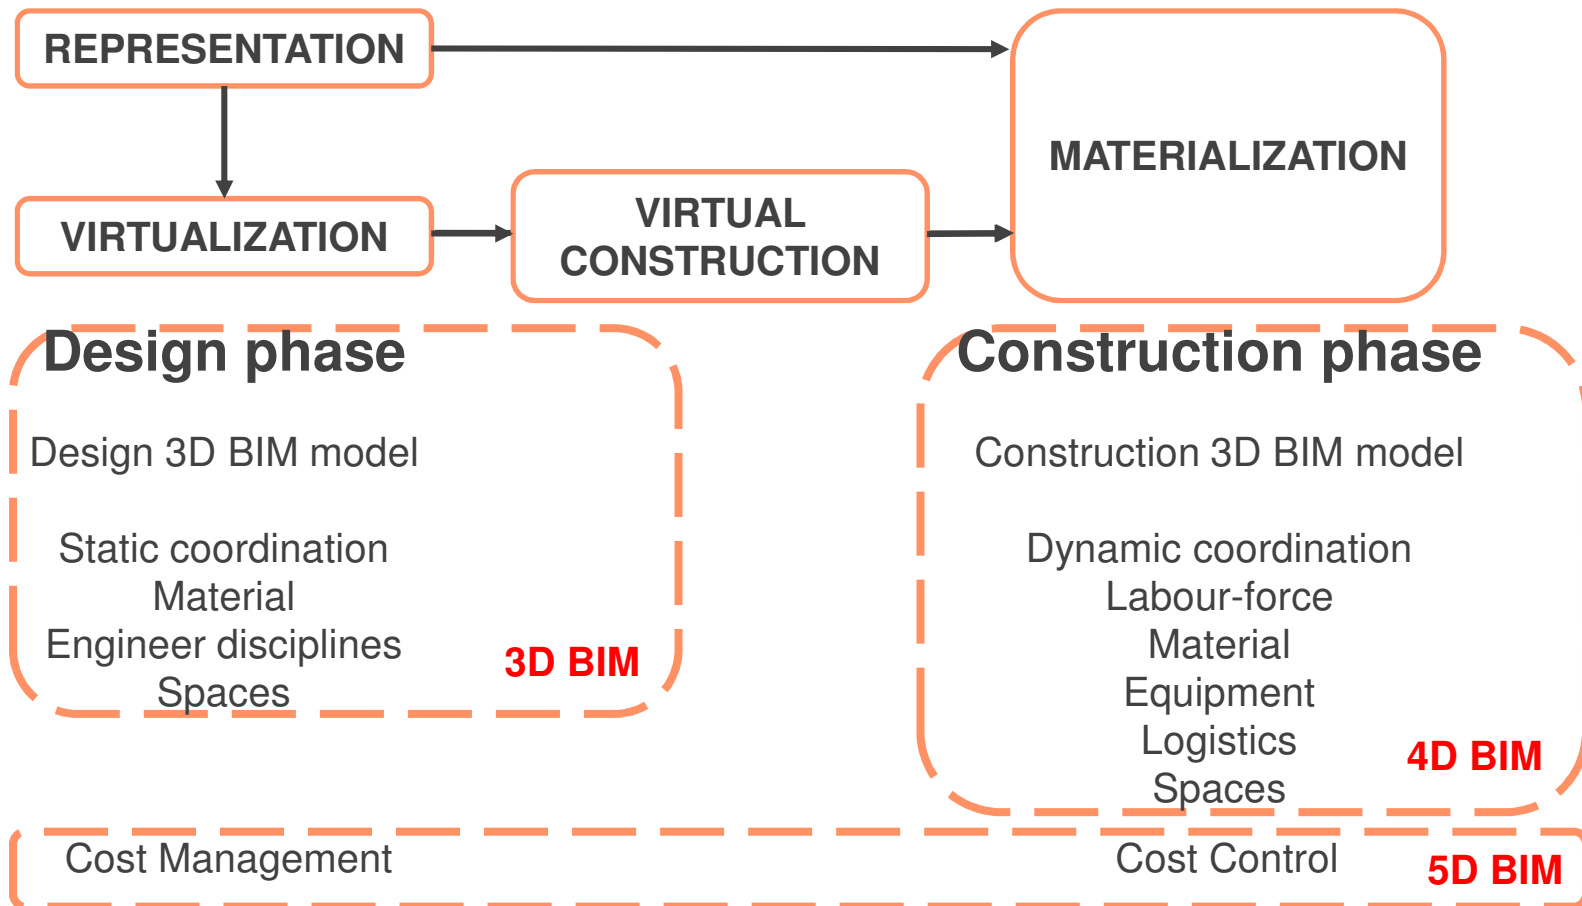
REPRESENTATION

MATERIALIZATION

VIRTUALIZATION

VIRTUAL CONSTRUCTION

Design phase

Design 3D BIM model

Static coordination
Material
Engineer disciplines
Spaces

3D BIM

Construction phase

Construction 3D BIM model

Dynamic coordination
Labour-force
Material
Equipment
Logistics
Spaces

4D BIM

Cost Management

Cost Control

5D BIM